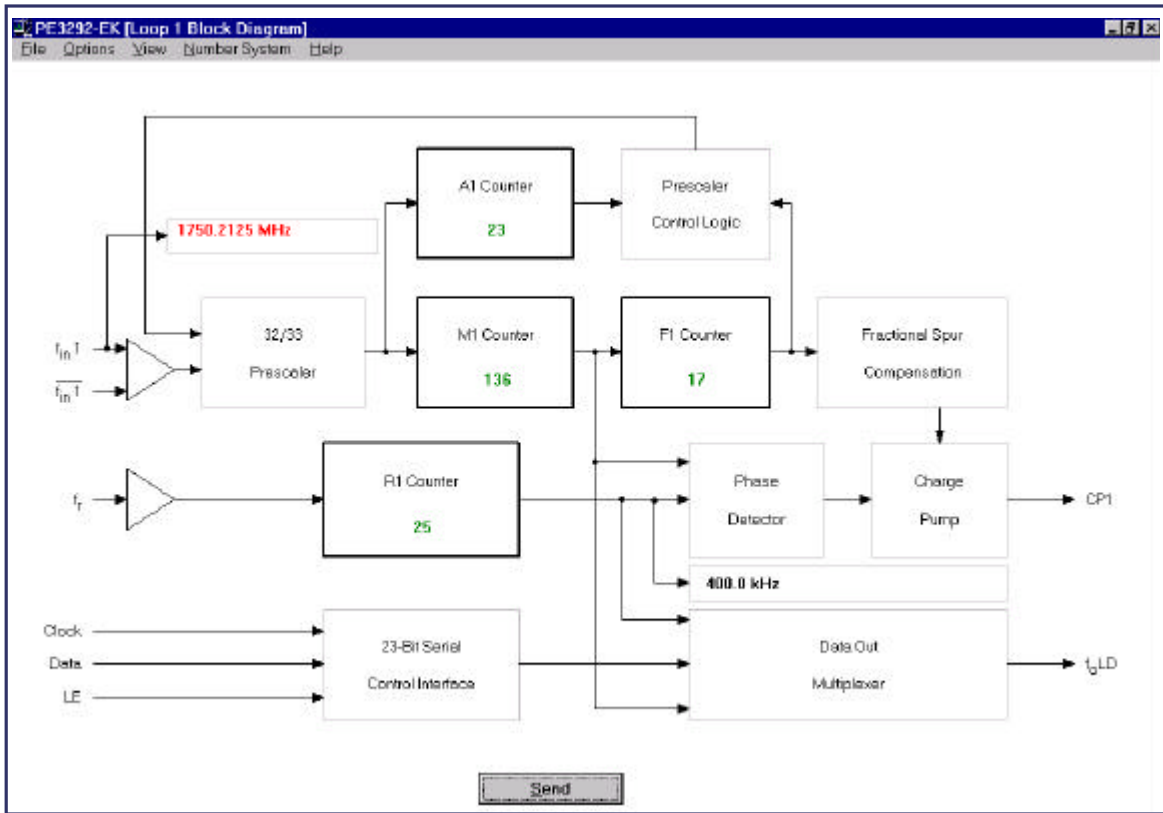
PE3292-EK [Loop 1 Block Diagram]
File Options View Number System Help

1750.2125 MHz

A1 Counter
23

Prescaler
Control Logic

$f_{in}1$
$\overline{f_{in}1}$

32/33
Prescaler

M1 Counter
136

F1 Counter
17

Fractional Spur
Compensation

$f_r$

R1 Counter
25

Phase
Detector

Charge
Pump

CP1

400.0 kHz

Clock
Data
LE

23-Bit Serial
Control Interface

Data Out
Multiplexer

$f_o$LD

Send